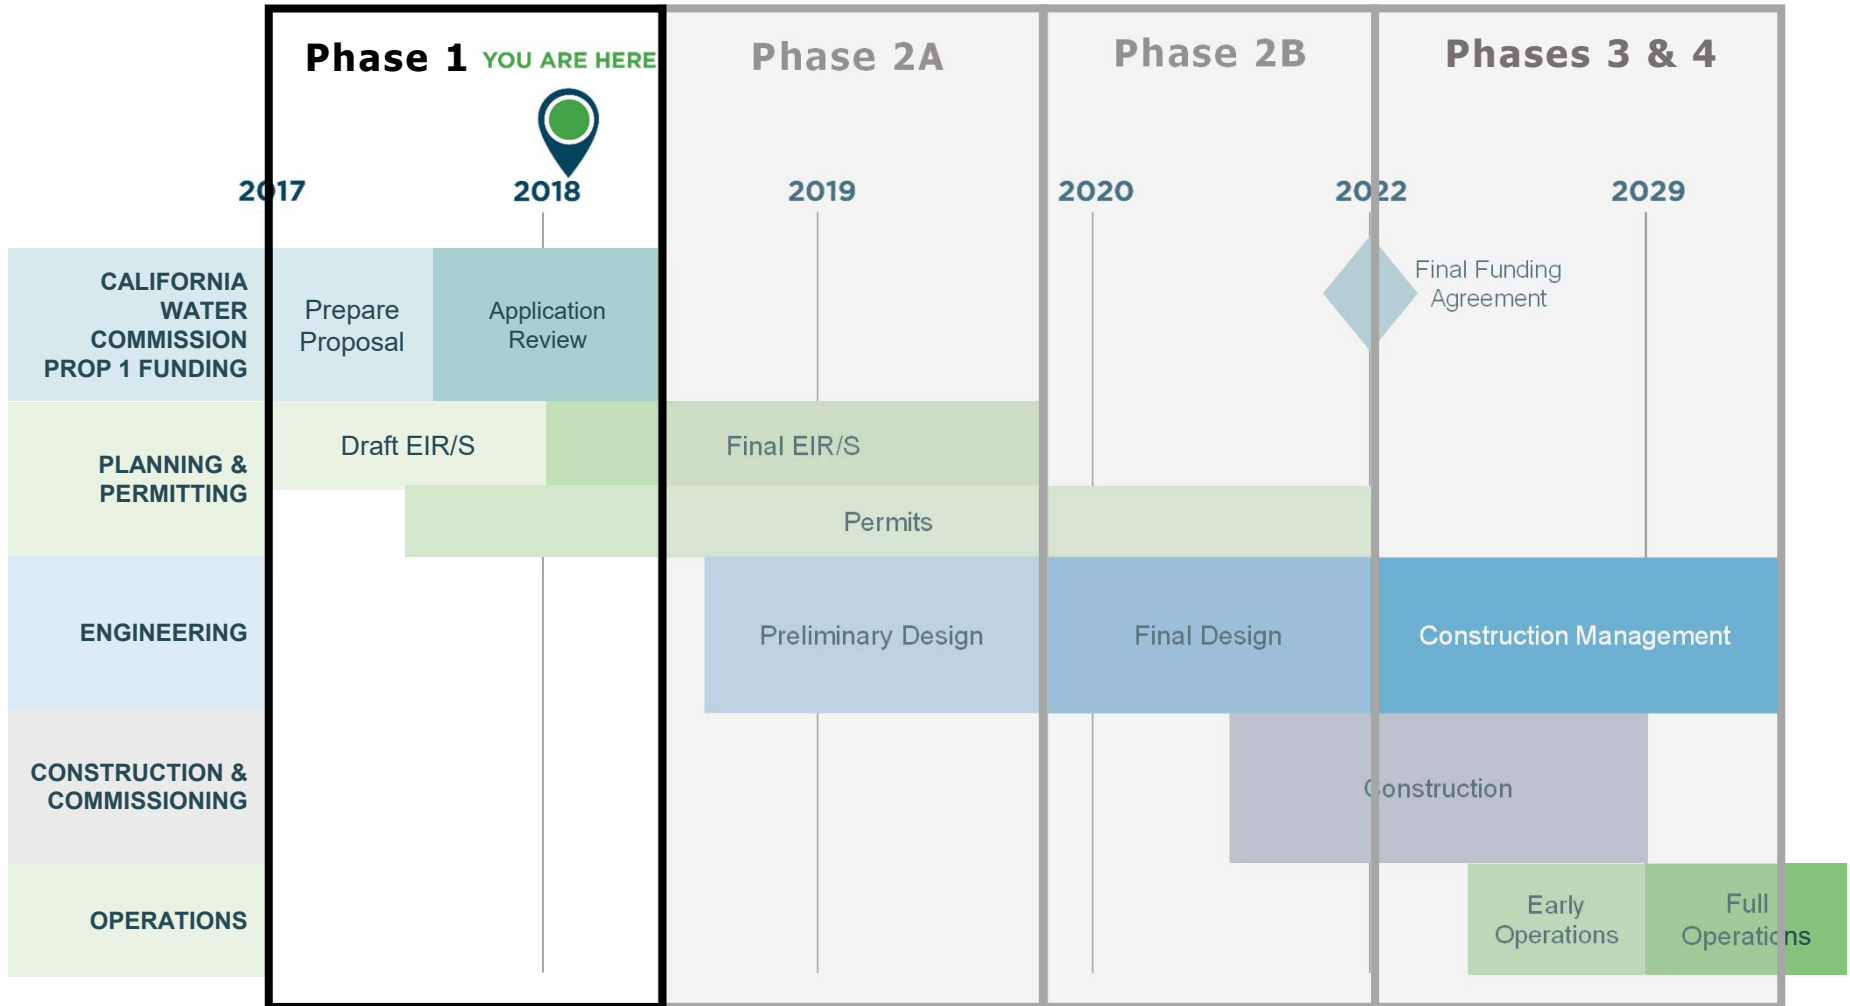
Phase 1 YOU ARE HERE

Phase 2A

Phase 2B

Phases 3 & 4

2017 2018 2019 2020 2022 2029

CALIFORNIA WATER COMMISSION PROP 1 FUNDING

Prepare Proposal

Application Review

Final Funding Agreement

PLANNING & PERMITTING

Draft EIR/S

Final EIR/S

Permits

ENGINEERING

Preliminary Design

Final Design

Construction Management

CONSTRUCTION & COMMISSIONING

Construction

OPERATIONS

Early Operations

Full Operations